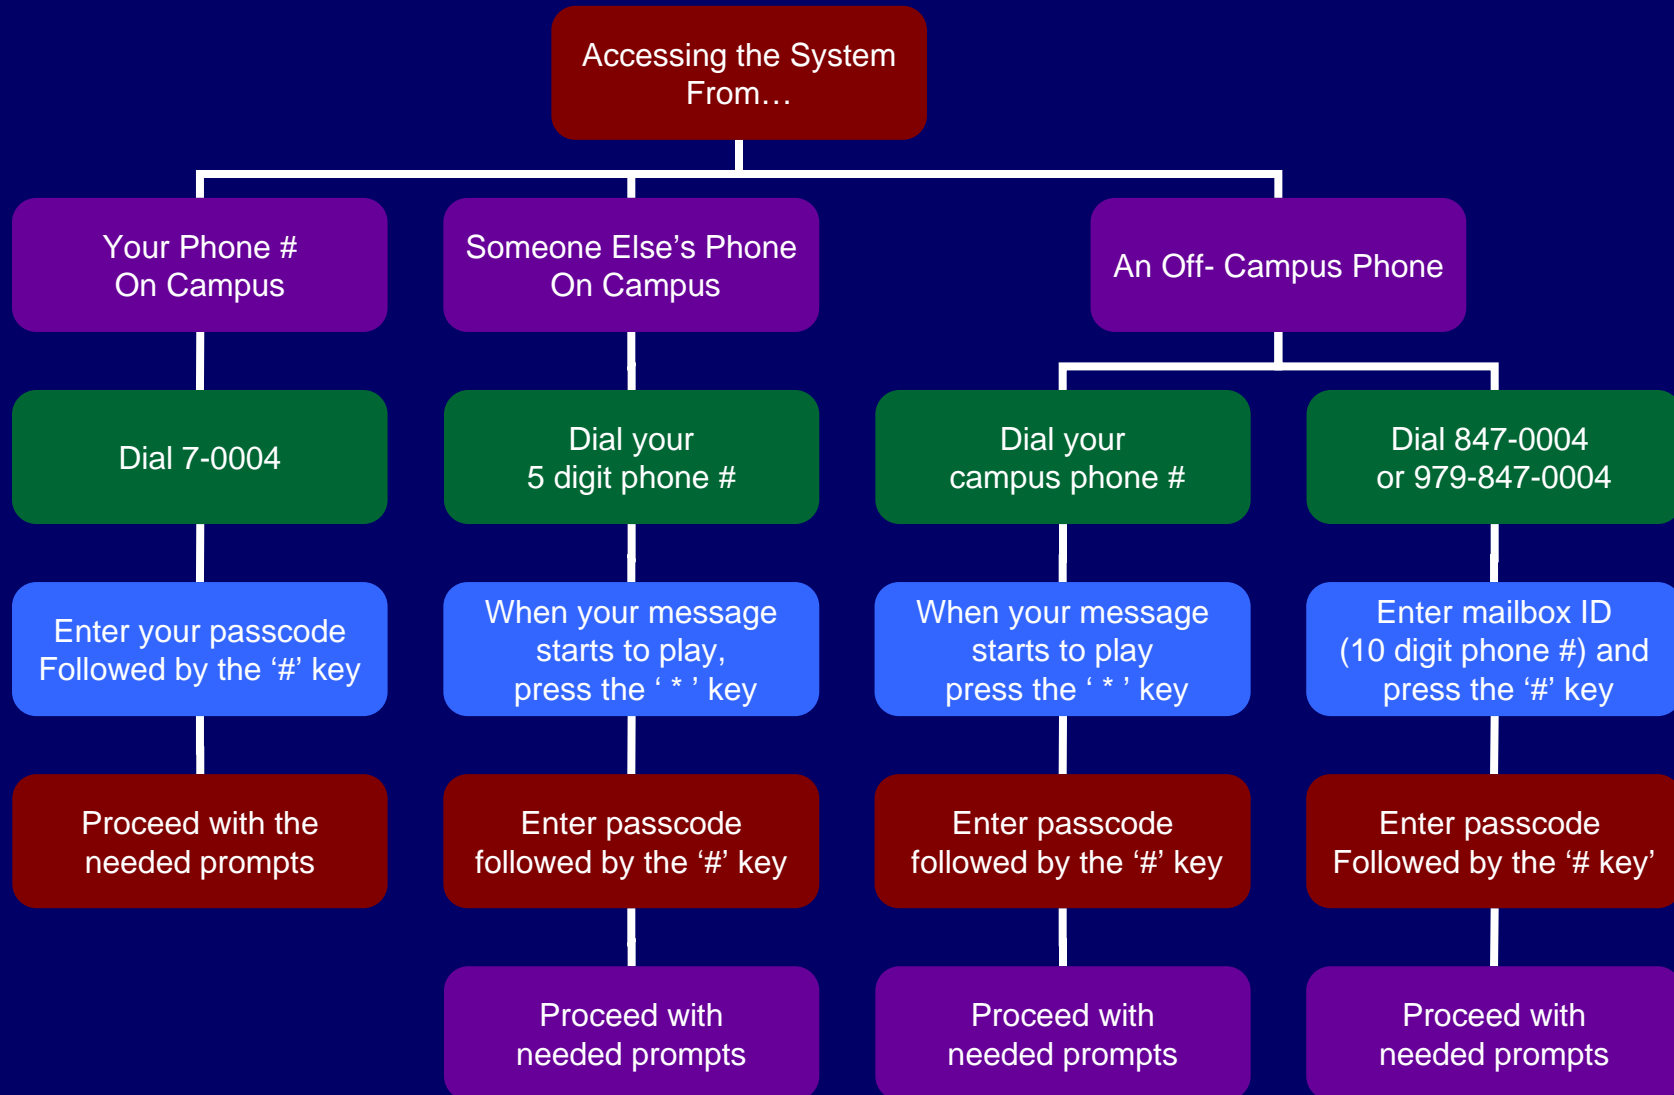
Accessing the System From…

Your Phone # On Campus

Dial 7-0004

Enter your passcode Followed by the ‘#’ key

Proceed with the needed prompts

Someone Else’s Phone On Campus

Dial your 5 digit phone #

When your message starts to play, press the ‘ * ’ key

Enter passcode followed by the ‘#’ key

Proceed with needed prompts

An Off- Campus Phone

Dial your campus phone #

When your message starts to play press the ‘ * ’ key

Enter passcode followed by the ‘#’ key

Proceed with needed prompts

Dial 847-0004 or 979-847-0004

Enter mailbox ID (10 digit phone #) and press the ‘#’ key

Enter passcode Followed by the ‘# key’

Proceed with needed prompts